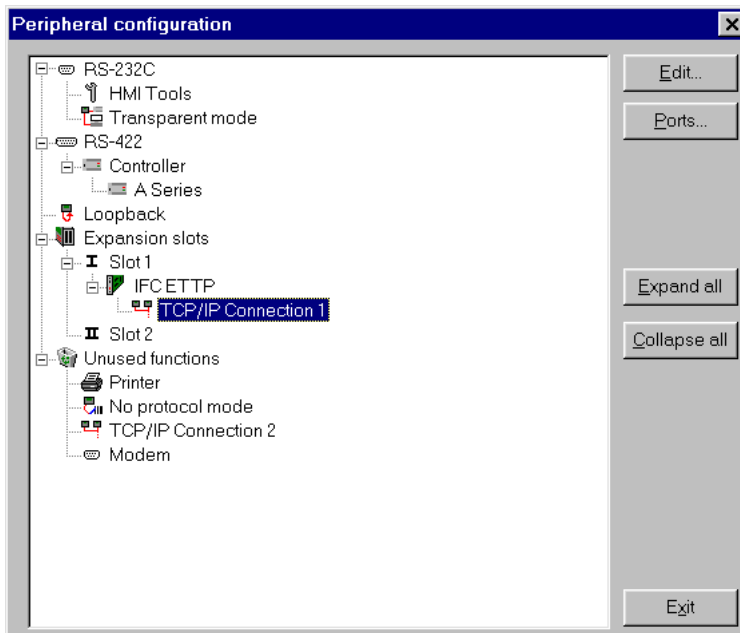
Peripheral configuration

RS-232C
HMI Tools
Transparent mode
RS-422
Controller
A Series
Loopback
Expansion slots
Slot 1
IFC ETTP
TCP/IP Connection 1
Slot 2
Unused functions
Printer
No protocol mode
TCP/IP Connection 2
Modem

Edit...
Ports...
Expand all
Collapse all
Exit